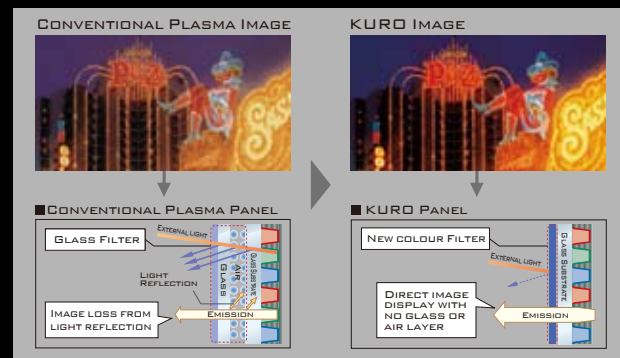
Conventional Plasma Image

KURO Image

Conventional Plasma Panel

Glass Filter

External Light

Light Reflection

Glass

Glass Substrate

Air

Image loss from light reflection

Emission

KURO Panel

New colour Filter

External Light

Glass Substrate

Direct image display with no glass or air layer

Emission